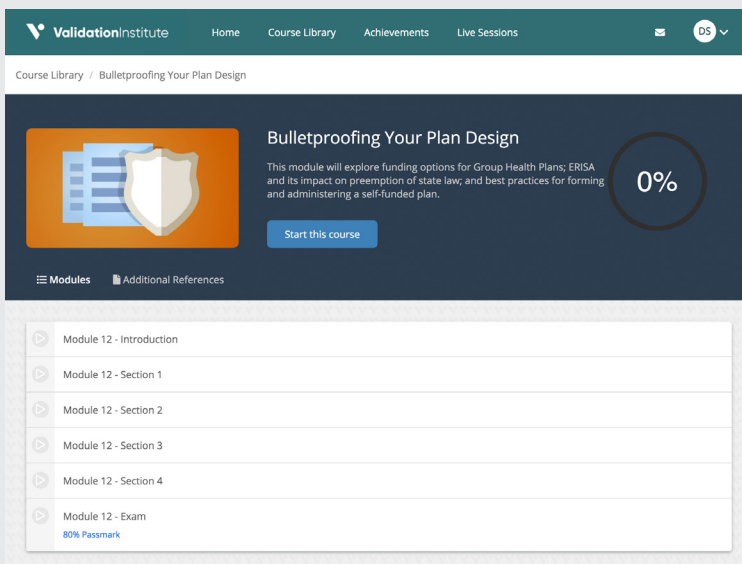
ValidationInstitute Home Course Library Achievements Live Sessions DS

Course Library / Bulletproofing Your Plan Design

Bulletproofing Your Plan Design

This module will explore funding options for Group Health Plans; ERISA and its impact on preemption of state law; and best practices for forming and administering a self-funded plan.

Start this course

0%

Modules Additional References

Module 12 - Introduction

Module 12 - Section 1

Module 12 - Section 2

Module 12 - Section 3

Module 12 - Section 4

Module 12 - Exam
80% Passmark